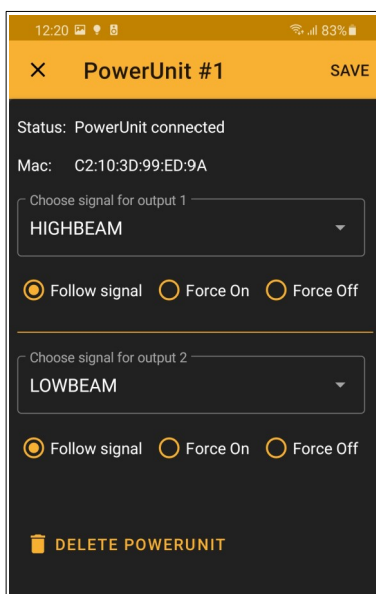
12:20 83%

× PowerUnit #1 SAVE

Status: PowerUnit connected

Mac: C2:10:3D:99:ED:9A

Choose signal for output 1
HIGHBEAM

Follow signal Force On Force Off

Choose signal for output 2
LOWBEAM

Follow signal Force On Force Off

DELETE POWERUNIT